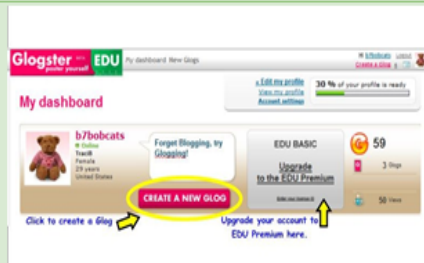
Glogster poster yourself EDU My dashboard New Glogs

b7bobcats Logout Create a Glog

» Edit my profile View my profile Account settings

30 % of your profile is ready

My dashboard

b7bobcats
Online
Female
29 years
United States

Forget Blogging, try Glogging!

EDU BASIC

Upgrade to the EDU Premium

59

3 Glogs

50 Views

CREATE A NEW GLOG

Click to create a Glog

Upgrade your account to EDU Premium here.